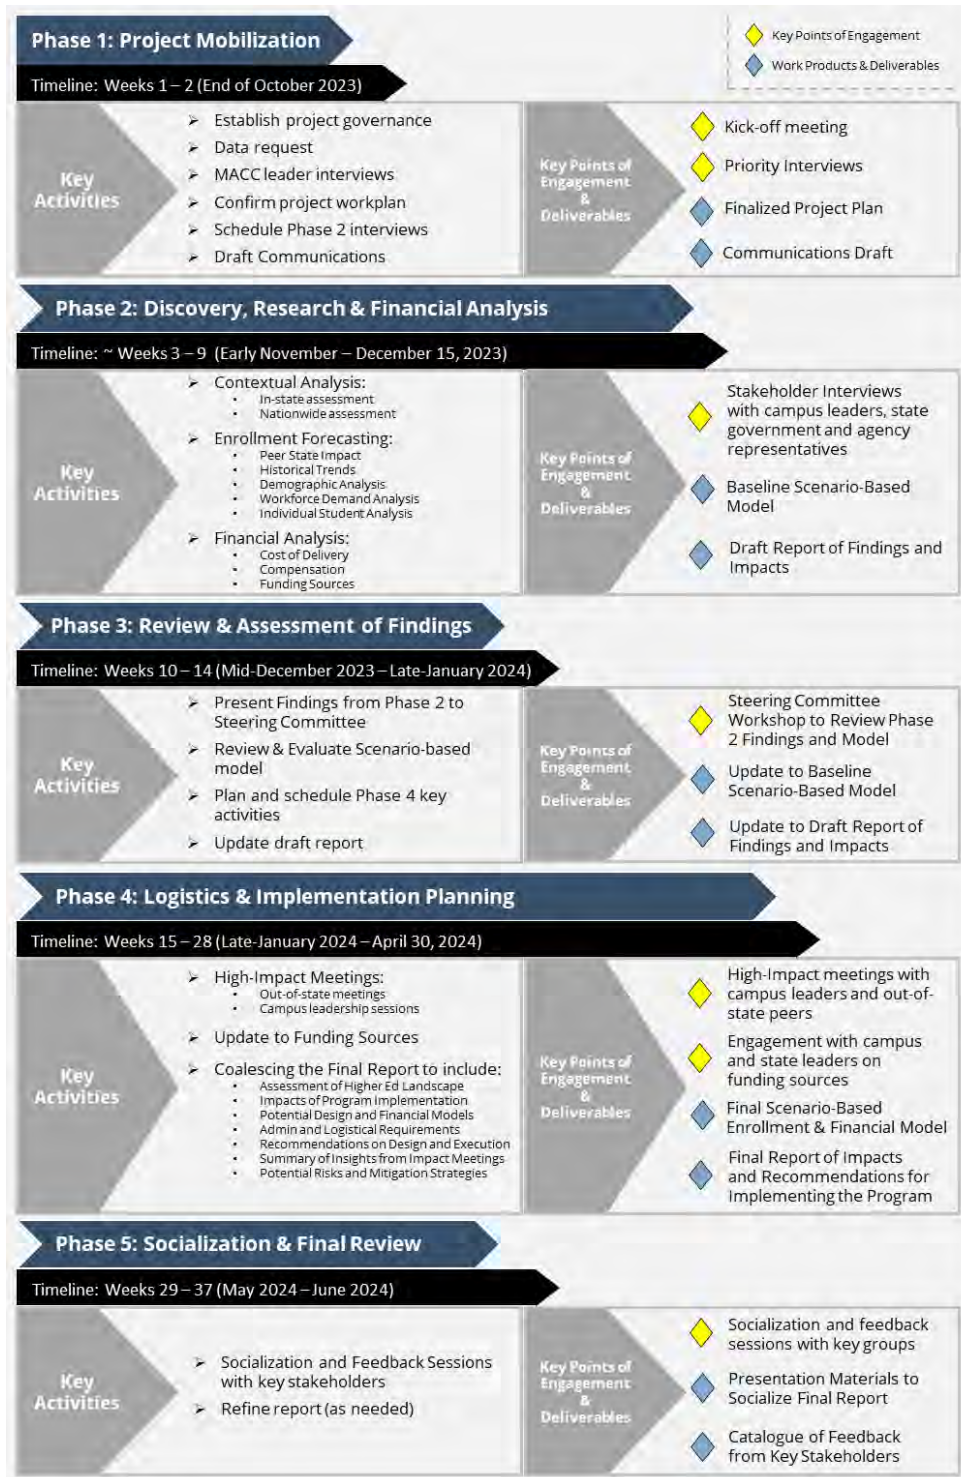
Phase 1: Project Mobilization

Key Points of Engagement
Work Products & Deliverables

Timeline: Weeks 1 – 2 (End of October 2023)

Key Activities

- Establish project governance
- Data request
- MACC leader interviews
- Confirm project workplan
- Schedule Phase 2 interviews
- Draft Communications

Key Points of Engagement & Deliverables

Kick-off meeting
Priority Interviews
Finalized Project Plan
Communications Draft

Phase 2: Discovery, Research & Financial Analysis

Timeline: ~ Weeks 3 – 9 (Early November – December 15, 2023)

Key Activities

- Contextual Analysis:
  - In-state assessment
  - Nationwide assessment
- Enrollment Forecasting:
  - Peer State Impact
  - Historical Trends
  - Demographic Analysis
  - Workforce Demand Analysis
  - Individual Student Analysis
- Financial Analysis:
  - Cost of Delivery
  - Compensation
  - Funding Sources

Key Points of Engagement & Deliverables

Stakeholder Interviews with campus leaders, state government and agency representatives
Baseline Scenario-Based Model
Draft Report of Findings and Impacts

Phase 3: Review & Assessment of Findings

Timeline: Weeks 10 – 14 (Mid-December 2023 – Late-January 2024)

Key Activities

- Present Findings from Phase 2 to Steering Committee
- Review & Evaluate Scenario-based model
- Plan and schedule Phase 4 key activities
- Update draft report

Key Points of Engagement & Deliverables

Steering Committee Workshop to Review Phase 2 Findings and Model
Update to Baseline Scenario-Based Model
Update to Draft Report of Findings and Impacts

Phase 4: Logistics & Implementation Planning

Timeline: Weeks 15 – 28 (Late-January 2024 – April 30, 2024)

Key Activities

- High-Impact Meetings:
  - Out-of-state meetings
  - Campus leadership sessions
- Update to Funding Sources
- Coalescing the Final Report to include:
  - Assessment of Higher Ed Landscape
  - Impacts of Program Implementation
  - Potential Design and Financial Models
  - Admin and Logistical Requirements
  - Recommendations on Design and Execution
  - Summary of Insights from Impact Meetings
  - Potential Risks and Mitigation Strategies

Key Points of Engagement & Deliverables

High-Impact meetings with campus leaders and out-of-state peers
Engagement with campus and state leaders on funding sources
Final Scenario-Based Enrollment & Financial Model
Final Report of Impacts and Recommendations for Implementing the Program

Phase 5: Socialization & Final Review

Timeline: Weeks 29 – 37 (May 2024 – June 2024)

Key Activities

- Socialization and Feedback Sessions with key stakeholders
- Refine report (as needed)

Key Points of Engagement & Deliverables

Socialization and feedback sessions with key groups
Presentation Materials to Socialize Final Report
Catalogue of Feedback from Key Stakeholders